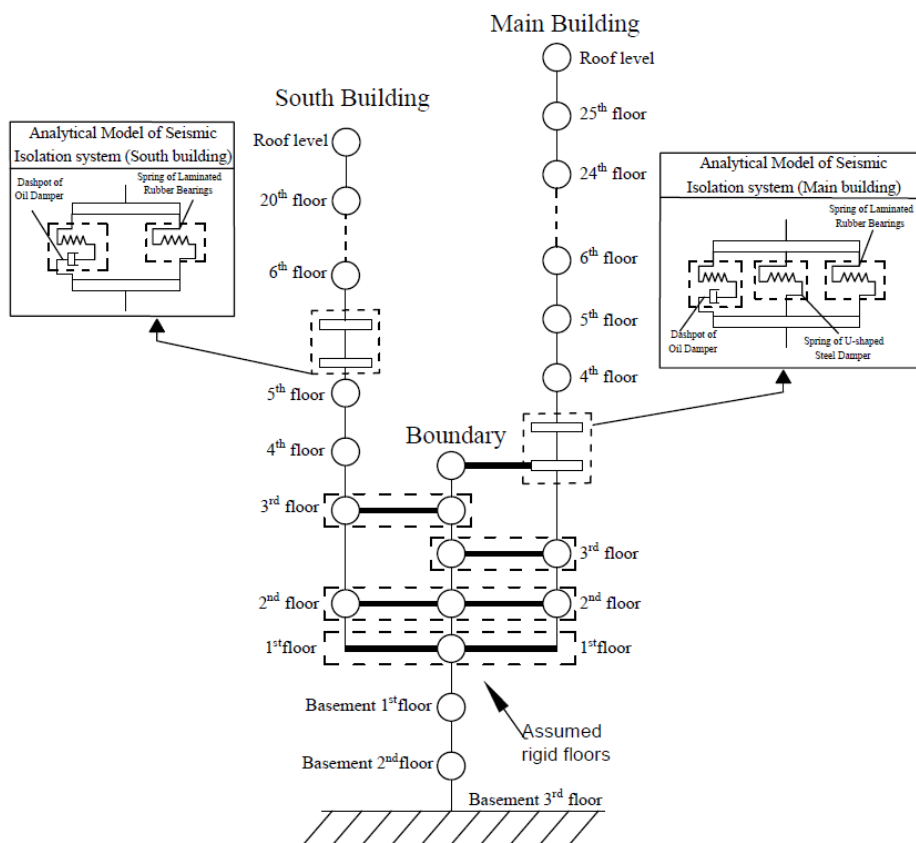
Main Building

Roof level

25$^{th}$ floor

24$^{th}$ floor

6$^{th}$ floor

5$^{th}$ floor

4$^{th}$ floor

South Building

Roof level

20$^{th}$ floor

6$^{th}$ floor

5$^{th}$ floor

4$^{th}$ floor

3$^{rd}$ floor

2$^{nd}$ floor

1$^{st}$floor

Analytical Model of Seismic Isolation system (South building)

Dashpot of Oil Damper

Spring of Laminated Rubber Bearings

Analytical Model of Seismic Isolation system (Main building)

Spring of Laminated Rubber Bearings

Dashpot of Oil Damper

Spring of U-shaped Steel Damper

Boundary

3$^{rd}$ floor

2$^{nd}$ floor

1$^{st}$floor

Basement 1$^{st}$floor

Basement 2$^{nd}$floor

Basement 3$^{rd}$ floor

Assumed rigid floors